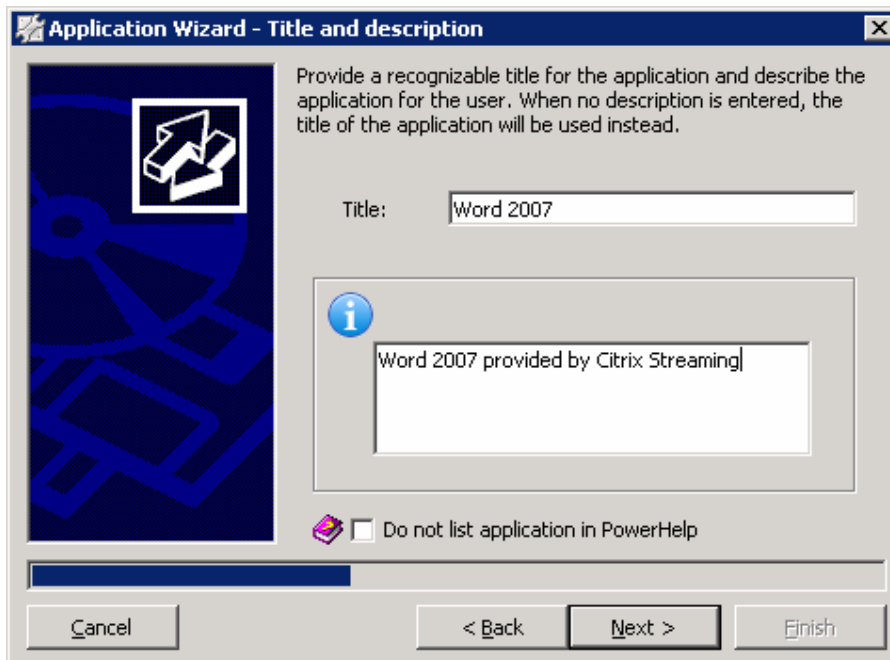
Application Wizard - Title and description

Provide a recognizable title for the application and describe the application for the user. When no description is entered, the title of the application will be used instead.

Title: Word 2007

Word 2007 provided by Citrix Streaming

Do not list application in PowerHelp

Cancel

< Back

Next >

Finish